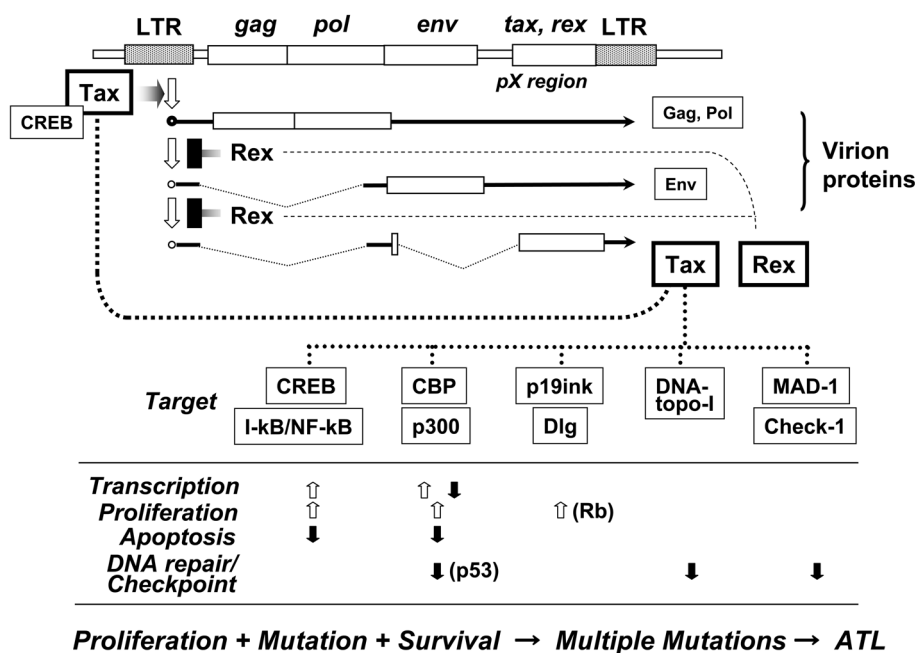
LTR gag pol env tax, rex LTR

pX region

Tax

CREB

Gag, Pol

Rex

Env

Rex

Virion proteins

Tax

Rex

Target

CREB

I-kB/NF-kB

CBP

p300

p19ink

Dlg

DNA-topo-I

MAD-1

Check-1

Transcription ⇧ ⇧ ⬇

Proliferation ⇧ ⇧ ⇧ (Rb)

Apoptosis ⬇ ⬇

DNA repair/ Checkpoint ⬇ (p53) ⬇ ⬇

Proliferation + Mutation + Survival → Multiple Mutations → ATL